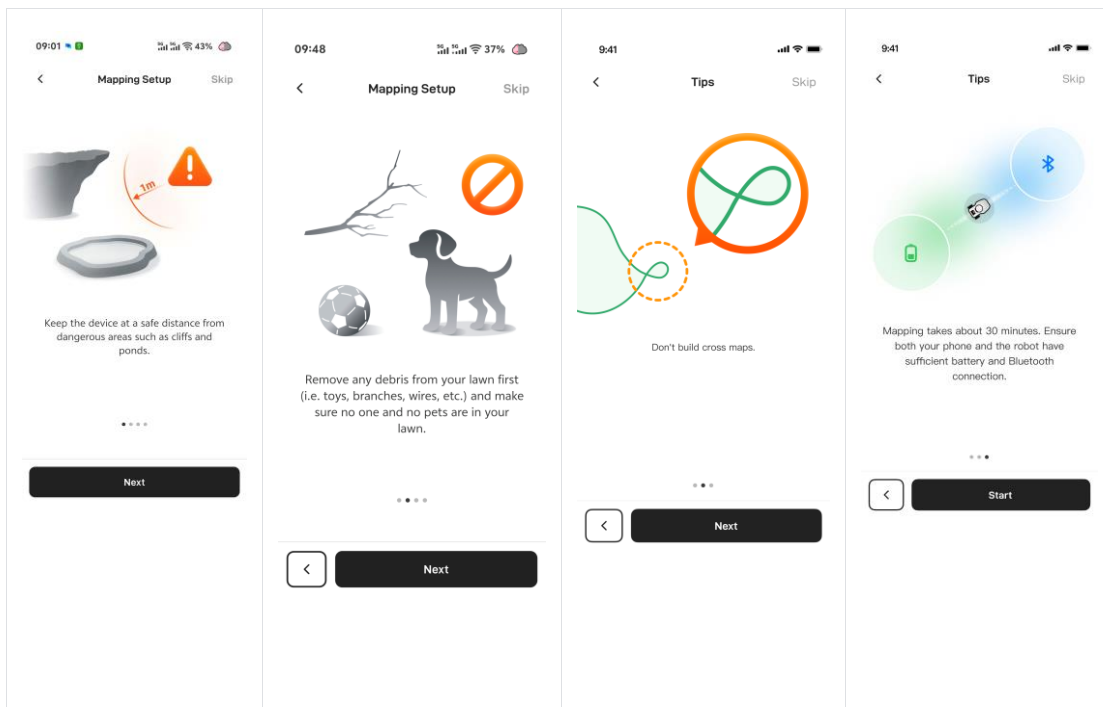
09:01 43%
Mapping Setup
Skip

1m

Keep the device at a safe distance from dangerous areas such as cliffs and ponds.

Next

09:48 37%
Mapping Setup
Skip

Remove any debris from your lawn first (i.e. toys, branches, wires, etc.) and make sure no one and no pets are in your lawn.

Next

9:41
Tips
Skip

Don't build cross maps.

Next

9:41
Tips
Skip

Mapping takes about 30 minutes. Ensure both your phone and the robot have sufficient battery and Bluetooth connection.

Start